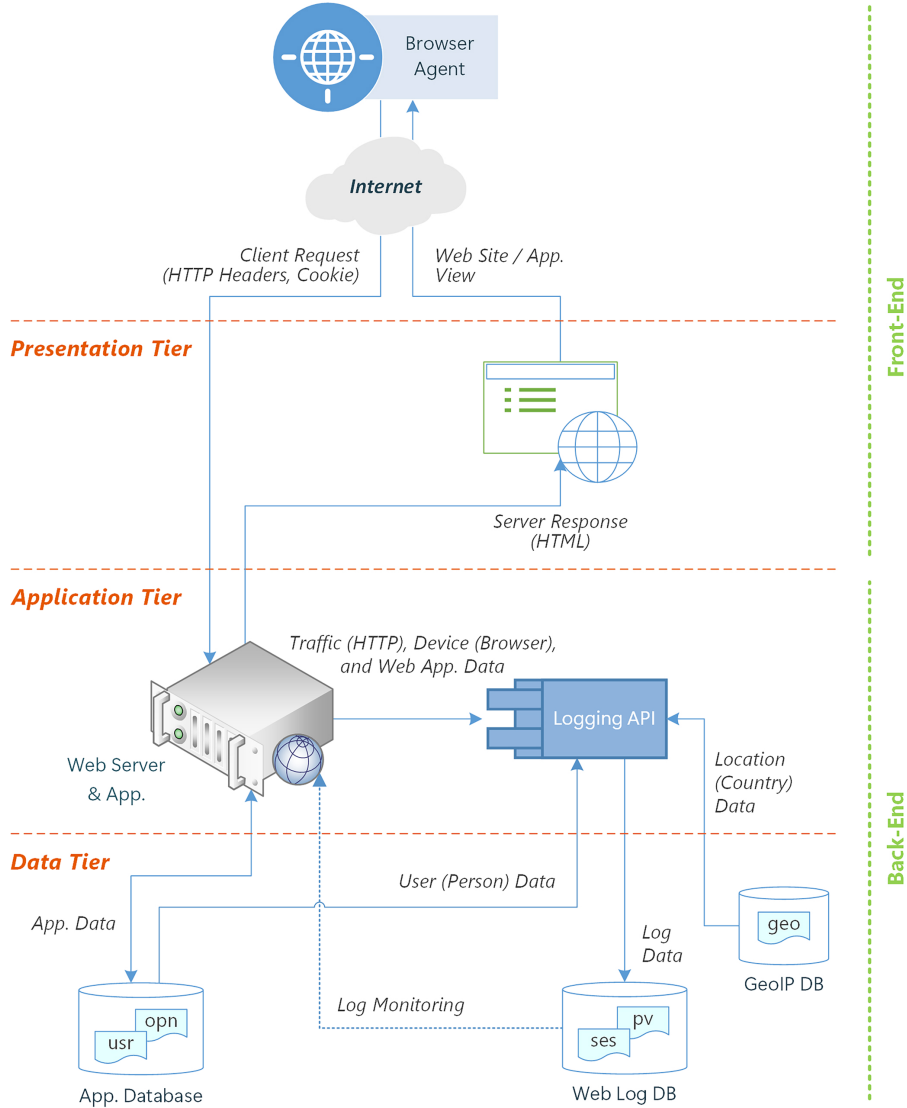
Browser Agent

Internet

Client Request (HTTP Headers, Cookie)

Web Site / App. View

Front-End

Presentation Tier

Server Response (HTML)

Application Tier

Traffic (HTTP), Device (Browser), and Web App. Data

Logging API

Web Server & App.

Location (Country) Data

Back-End

Data Tier

User (Person) Data

App. Data

Log Data

geo

GeoIP DB

Log Monitoring

opn

usr

App. Database

pv

ses

Web Log DB